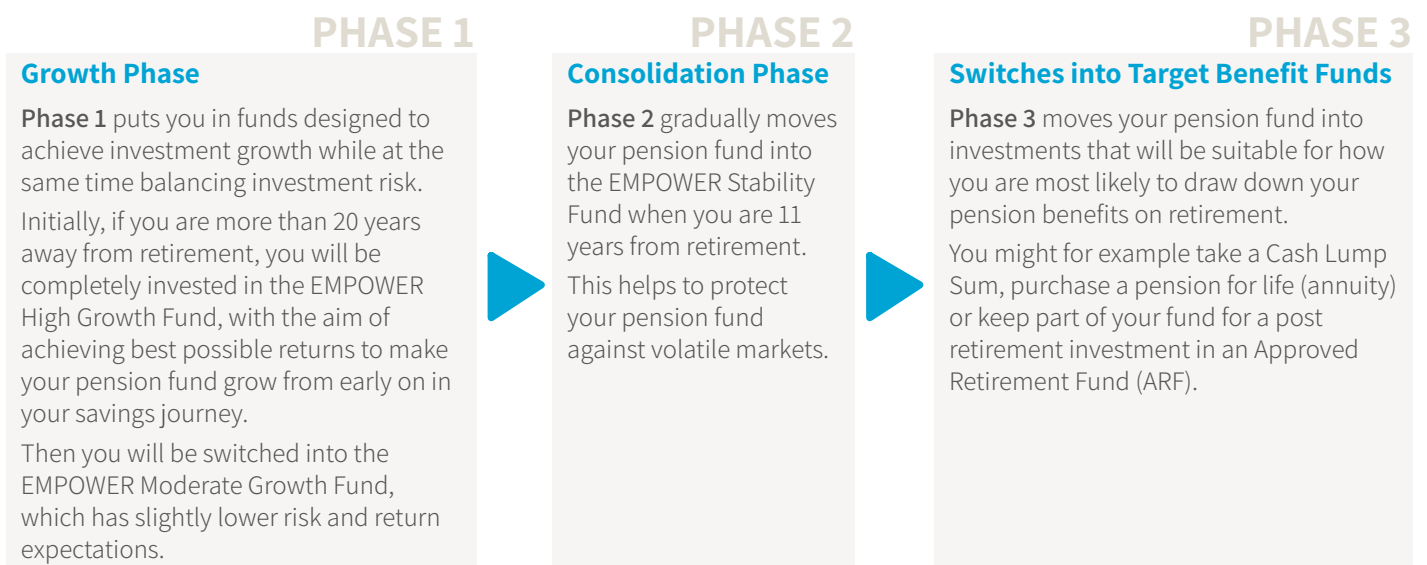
PHASE 1

Growth Phase

Phase 1 puts you in funds designed to achieve investment growth while at the same time balancing investment risk.

Initially, if you are more than 20 years away from retirement, you will be completely invested in the EMPOWER High Growth Fund, with the aim of achieving best possible returns to make your pension fund grow from early on in your savings journey.

Then you will be switched into the EMPOWER Moderate Growth Fund, which has slightly lower risk and return expectations.

PHASE 2

Consolidation Phase

Phase 2 gradually moves your pension fund into the EMPOWER Stability Fund when you are 11 years from retirement.

This helps to protect your pension fund against volatile markets.

PHASE 3

Switches into Target Benefit Funds

Phase 3 moves your pension fund into investments that will be suitable for how you are most likely to draw down your pension benefits on retirement.

You might for example take a Cash Lump Sum, purchase a pension for life (annuity) or keep part of your fund for a post retirement investment in an Approved Retirement Fund (ARF).